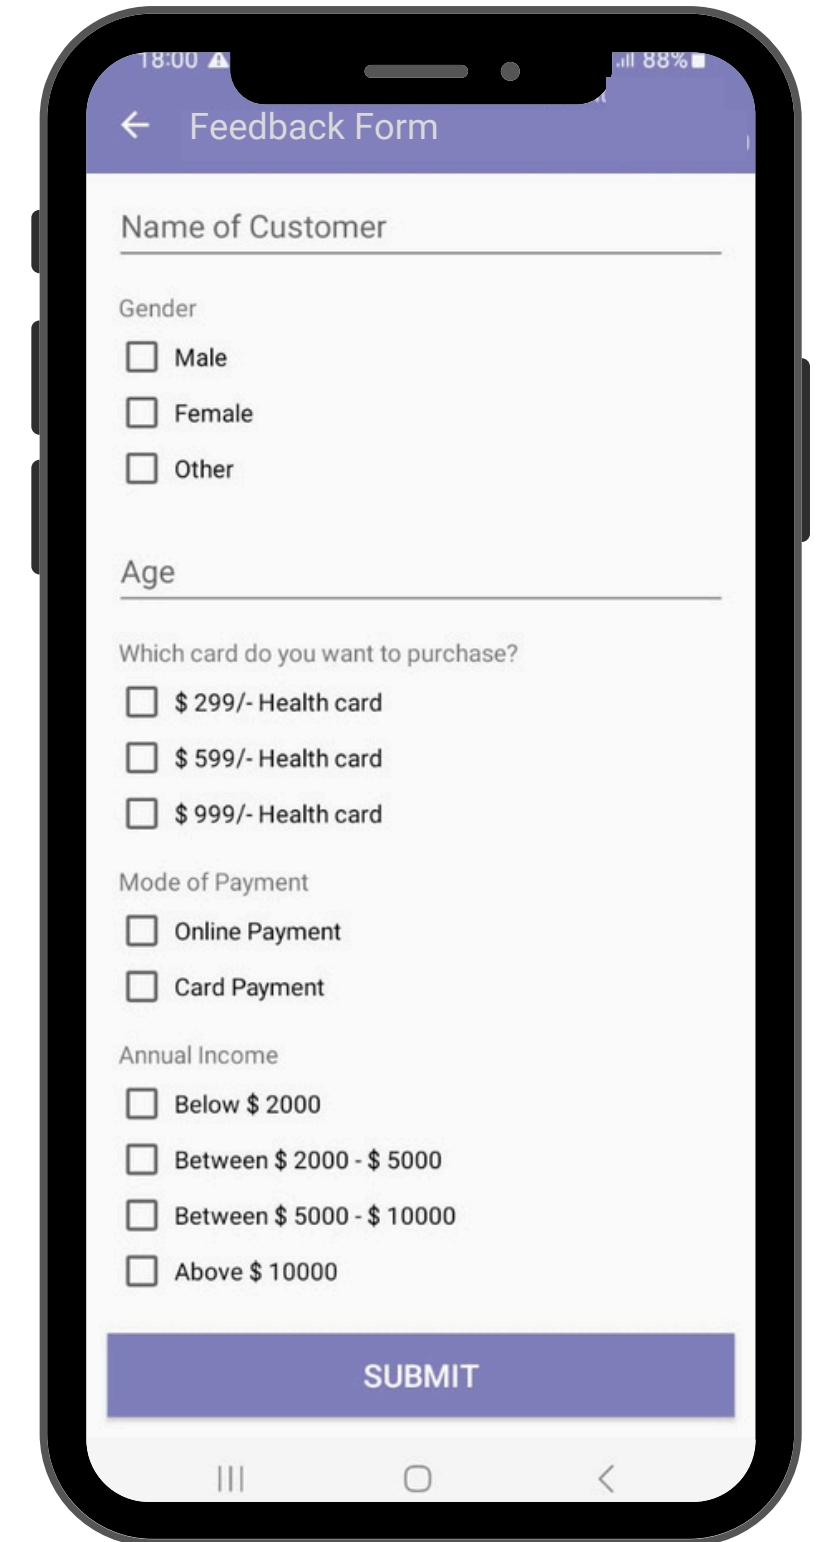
18:00

88%

Feedback Form

Name of Customer

Gender

Male

Female

Other

Age

Which card do you want to purchase?

$ 299/- Health card

$ 599/- Health card

$ 999/- Health card

Mode of Payment

Online Payment

Card Payment

Annual Income

Below $ 2000

Between $ 2000 - $ 5000

Between $ 5000 - $ 10000

Above $ 10000

SUBMIT